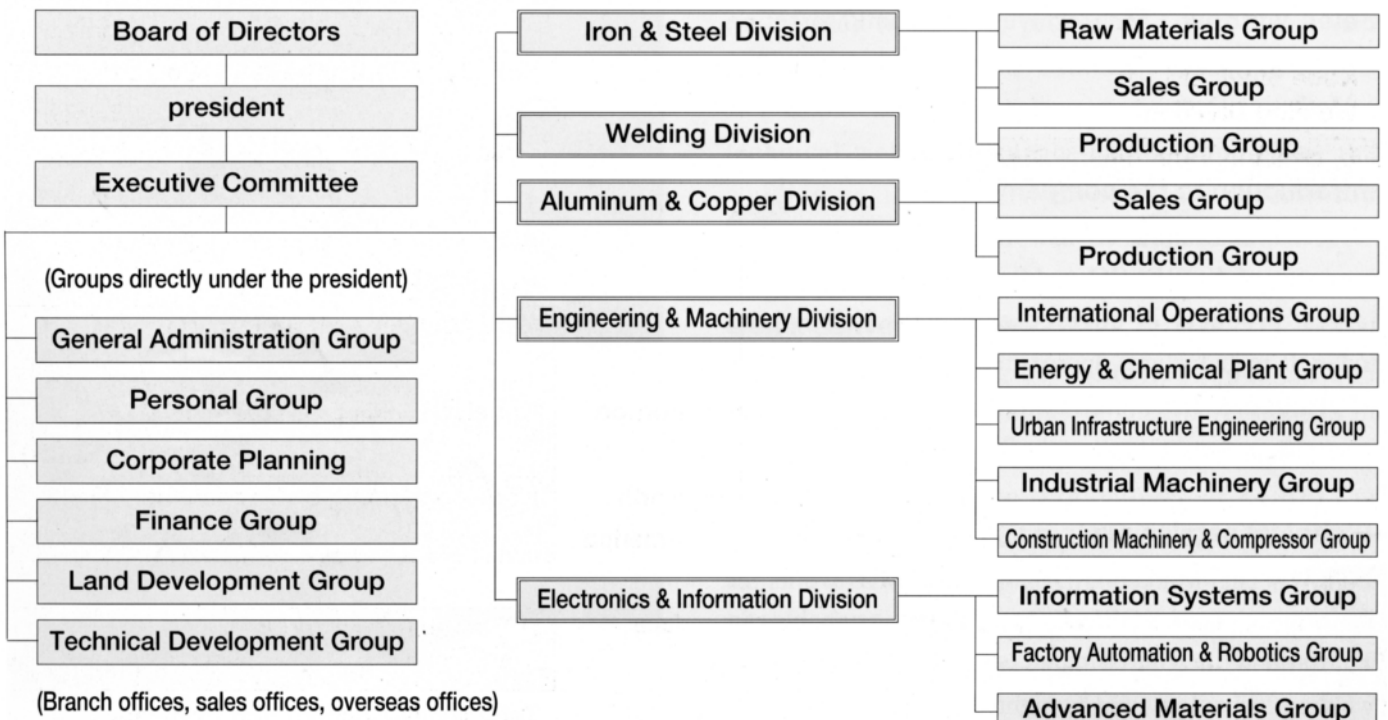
Board of Directors

president

Executive Committee

(Groups directly under the president)

General Administration Group

Personal Group

Corporate Planning

Finance Group

Land Development Group

Technical Development Group

(Branch offices, sales offices, overseas offices)

Iron & Steel Division

Welding Division

Aluminum & Copper Division

Engineering & Machinery Division

Electronics & Information Division

Raw Materials Group

Sales Group

Production Group

Sales Group

Production Group

International Operations Group

Energy & Chemical Plant Group

Urban Infrastructure Engineering Group

Industrial Machinery Group

Construction Machinery & Compressor Group

Information Systems Group

Factory Automation & Robotics Group

Advanced Materials Group